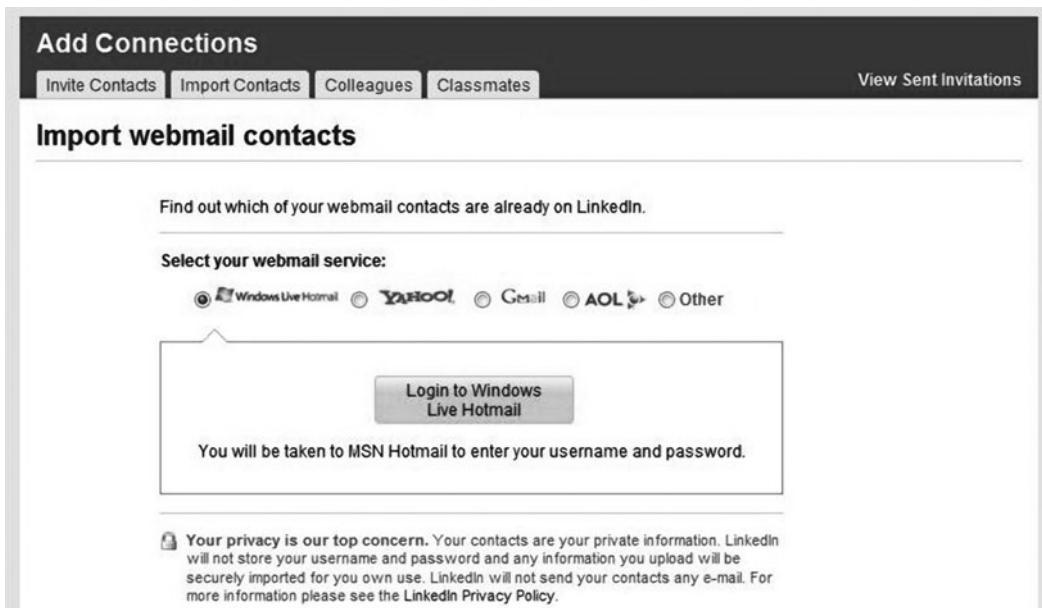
Add Connections

Invite Contacts | Import Contacts | Colleagues | Classmates

View Sent Invitations

Import webmail contacts

Find out which of your webmail contacts are already on LinkedIn.

Select your webmail service:

Windows Live Hotmail  YAHOO!  Gmail  AOL  Other

Login to Windows Live Hotmail

You will be taken to MSN Hotmail to enter your username and password.

Your privacy is our top concern. Your contacts are your private information. LinkedIn will not store your username and password and any information you upload will be securely imported for you own use. LinkedIn will not send your contacts any e-mail. For more information please see the LinkedIn Privacy Policy.